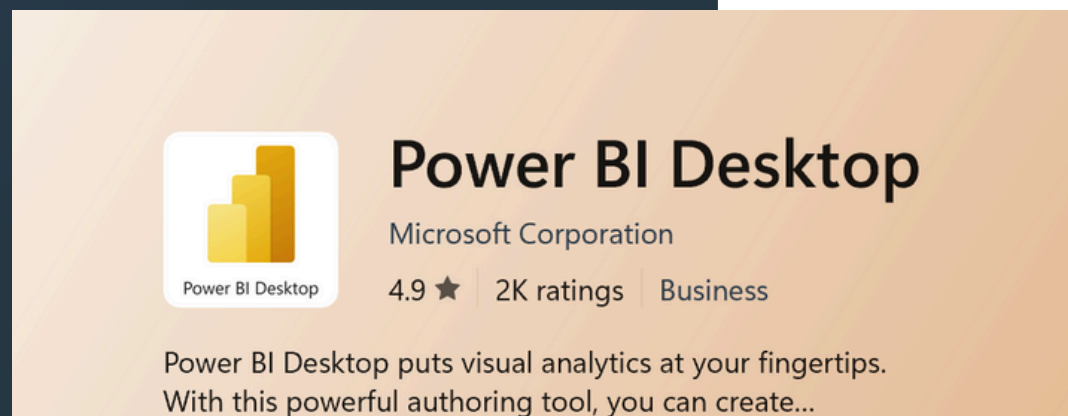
Power BI Desktop

Power BI Desktop

Microsoft Corporation

4.9 ★ | 2K ratings | Business

Power BI Desktop puts visual analytics at your fingertips. With this powerful authoring tool, you can create...